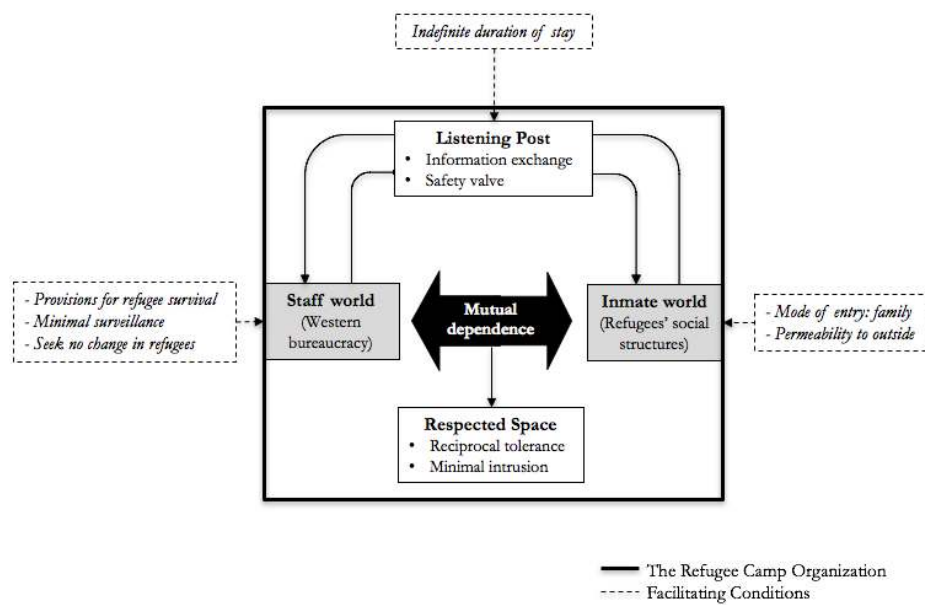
Indefinite duration of stay

Listening Post
• Information exchange
• Safety valve

- Provisions for refugee survival
- Minimal surveillance
- Seek no change in refugees

Staff world
(Western bureaucracy)

Mutual dependence

Inmate world
(Refugees' social structures)

- Mode of entry: family
- Permeability to outside

Respected Space
• Reciprocal tolerance
• Minimal intrusion

The Refugee Camp Organization
Facilitating Conditions